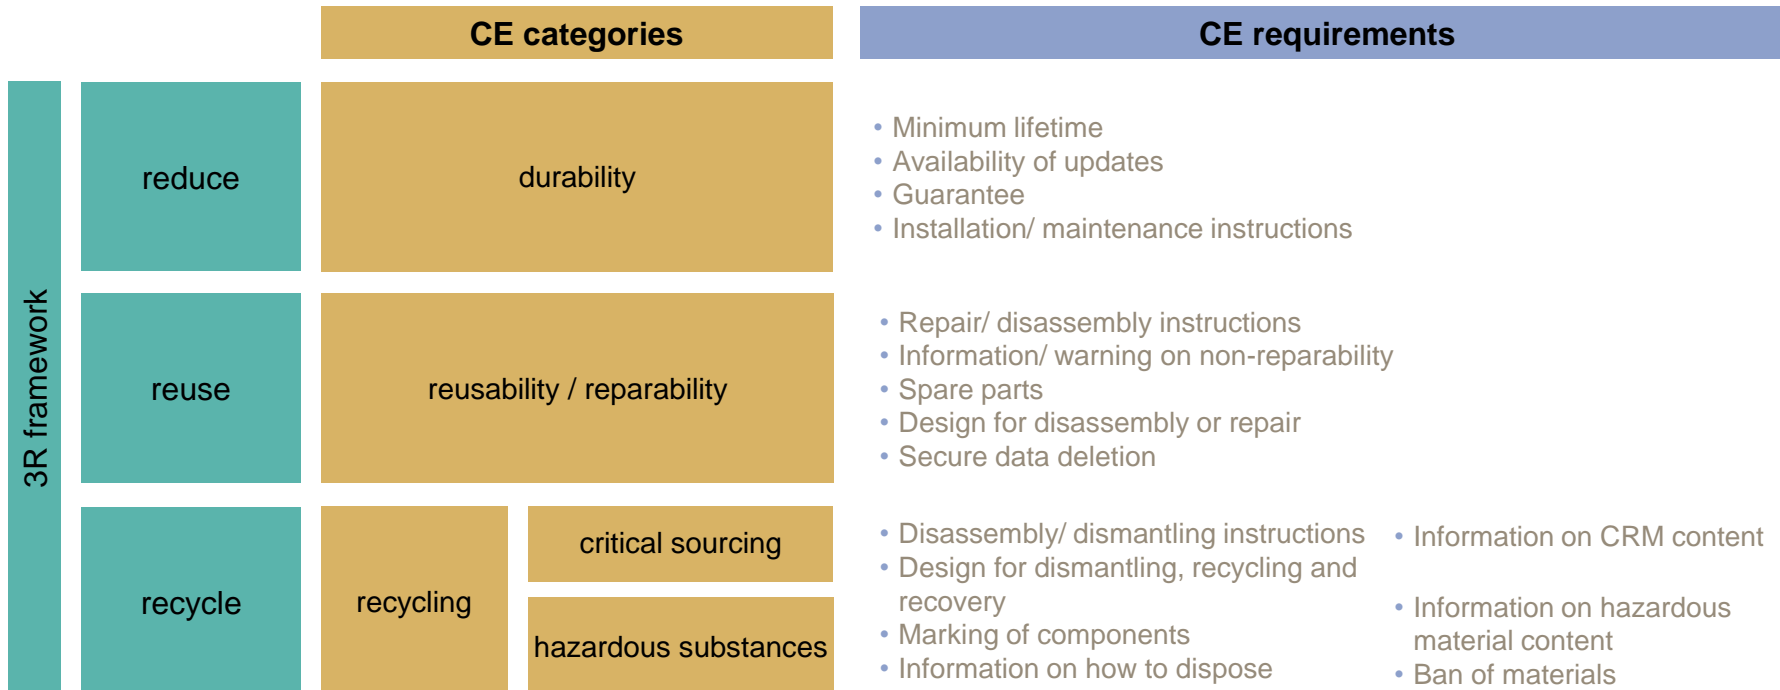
CE categories

CE requirements

3R framework

reduce

durability

• Minimum lifetime
• Availability of updates
• Guarantee
• Installation/ maintenance instructions

reuse

reusability / reparability

• Repair/ disassembly instructions
• Information/ warning on non-reparability
• Spare parts
• Design for disassembly or repair
• Secure data deletion

recycle

recycling

critical sourcing

hazardous substances

• Disassembly/ dismantling instructions
• Design for dismantling, recycling and recovery
• Marking of components
• Information on how to dispose

• Information on CRM content

• Information on hazardous material content
• Ban of materials